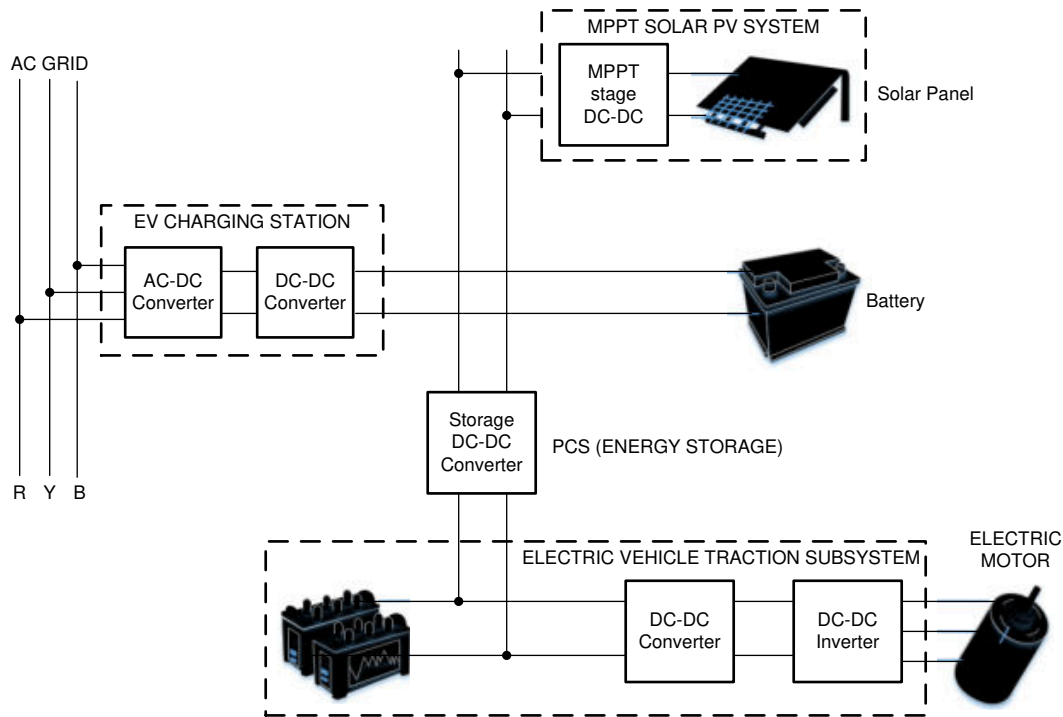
AC GRID

MPPT SOLAR PV SYSTEM

MPPT stage DC-DC

Solar Panel

EV CHARGING STATION

AC-DC Converter

DC-DC Converter

Battery

Storage DC-DC Converter

PCS (ENERGY STORAGE)

R Y B

ELECTRIC VEHICLE TRACTION SUBSYSTEM

ELECTRIC MOTOR

DC-DC Converter

DC-DC Inverter